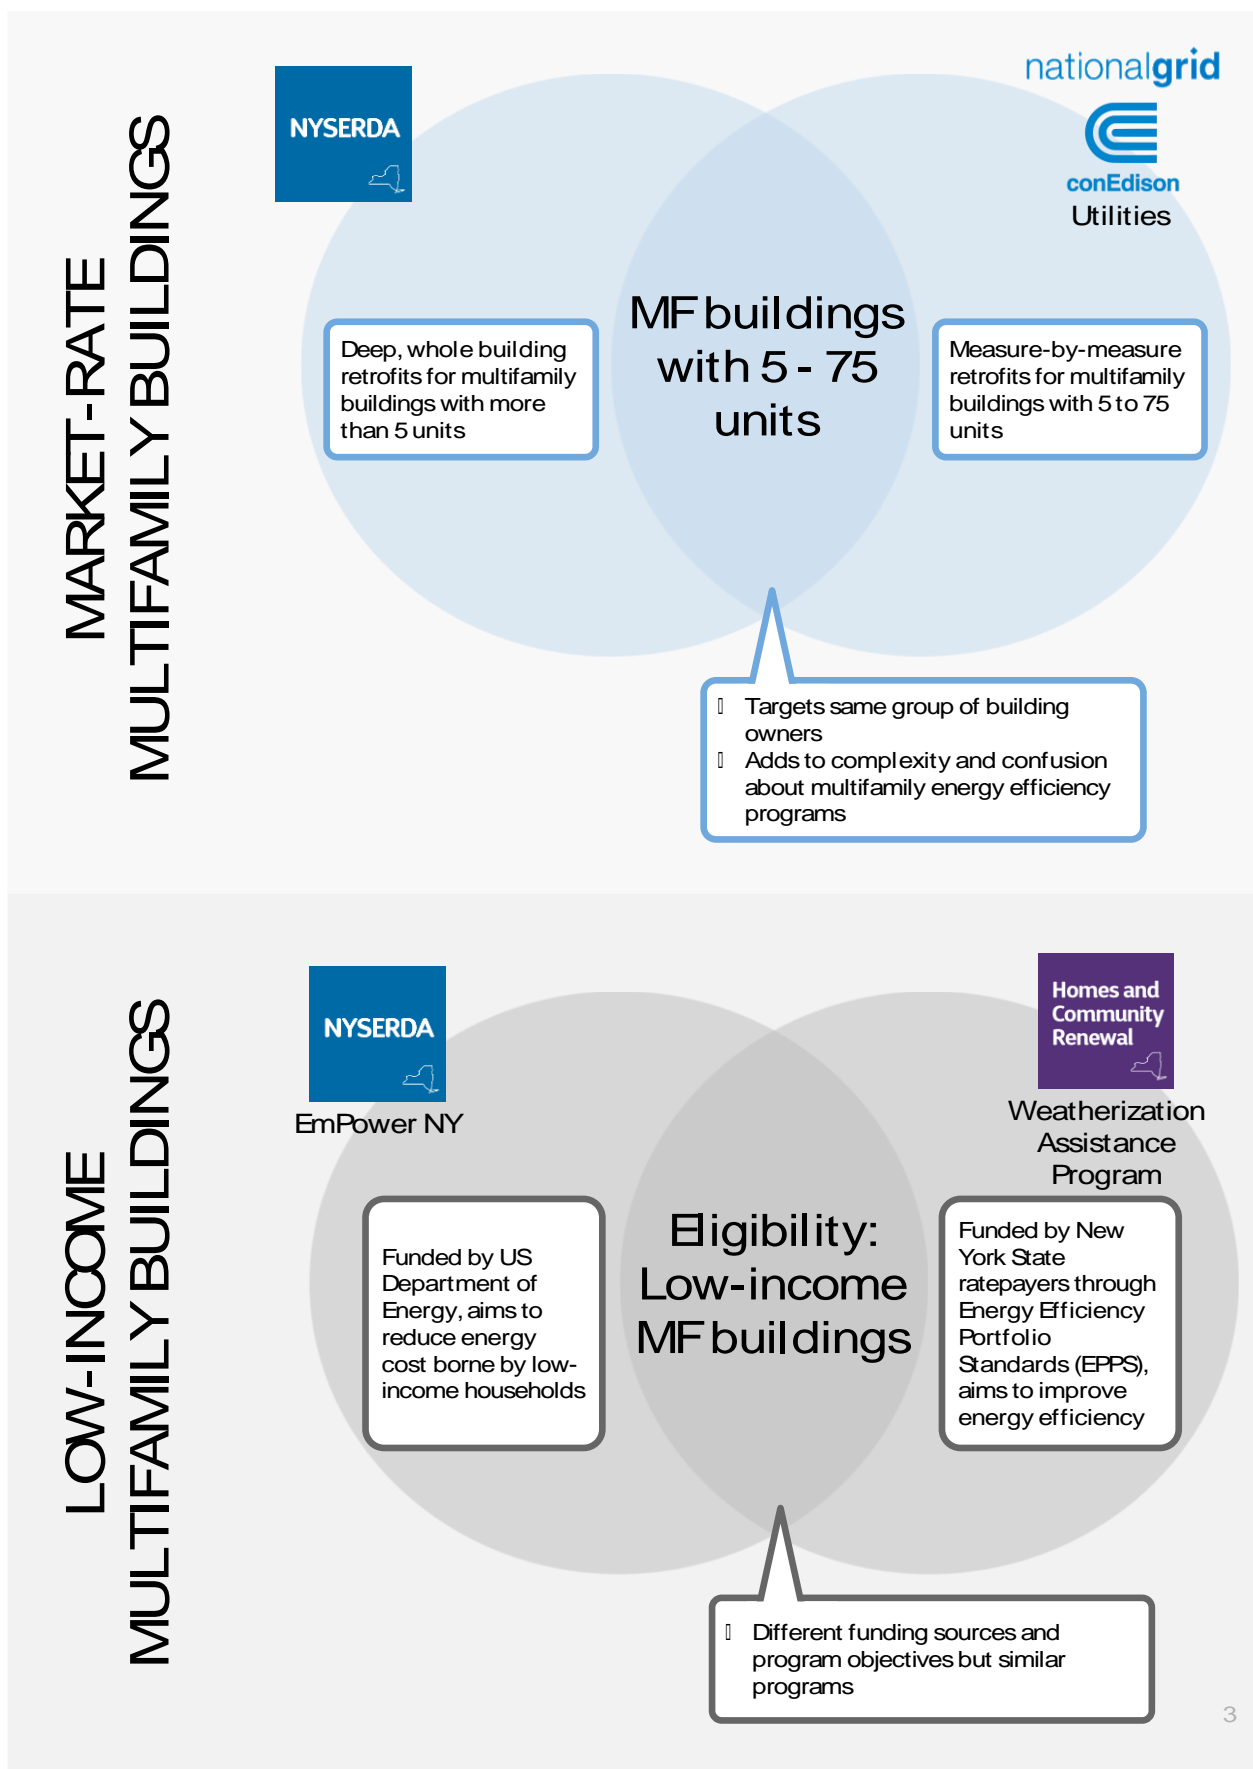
MARKET-RATE MULTIFAMILY BUILDINGS

NYSERDA

nationalgrid

conEdison

Utilities

Deep, whole building retrofits for multifamily buildings with more than 5 units

MF buildings with 5 - 75 units

Measure-by-measure retrofits for multifamily buildings with 5 to 75 units

Targets same group of building owners
Adds to complexity and confusion about multifamily energy efficiency programs

LOW-INCOME MULTIFAMILY BUILDINGS

NYSERDA

EmPower NY

Homes and Community Renewal

Weatherization Assistance Program

Funded by US Department of Energy, aims to reduce energy cost borne by low-income households

Eligibility: Low-income MF buildings

Funded by New York State ratepayers through Energy Efficiency Portfolio Standards (EPPS), aims to improve energy efficiency

Different funding sources and program objectives but similar programs

3